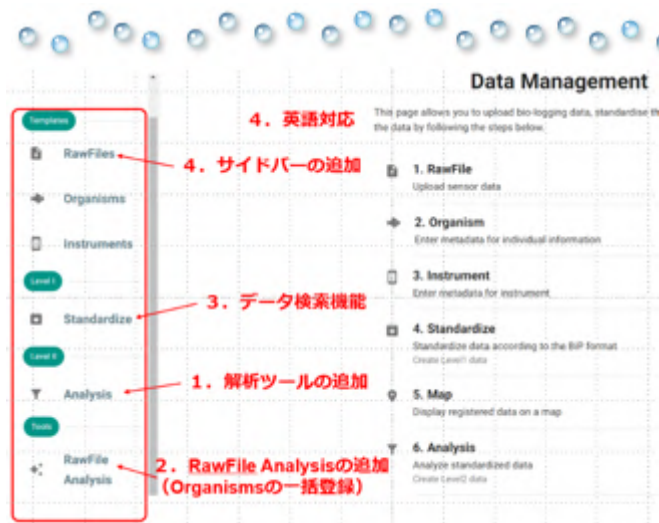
Data Management

This page allows you to upload bio-logging data, standardise th the data by following the steps below.

Templates
RawFiles
Organisms
Instruments
Level I
Standardize
Level II
Analysis
Tools
RawFile Analysis

4．英語対応
4．サイドバーの追加
3．データ検索機能
1．解析ツールの追加
2．RawFile Analysisの追加（Organismsの一括登録）

1. RawFile
Upload sensor data

2. Organism
Enter metadata for individual information

3. Instrument
Enter metadata for instrument

4. Standardize
Standardize data according to the BiP format
Create Level1 data

5. Map
Display registered data on a map

6. Analysis
Analyze standardized data
Create Level2 data